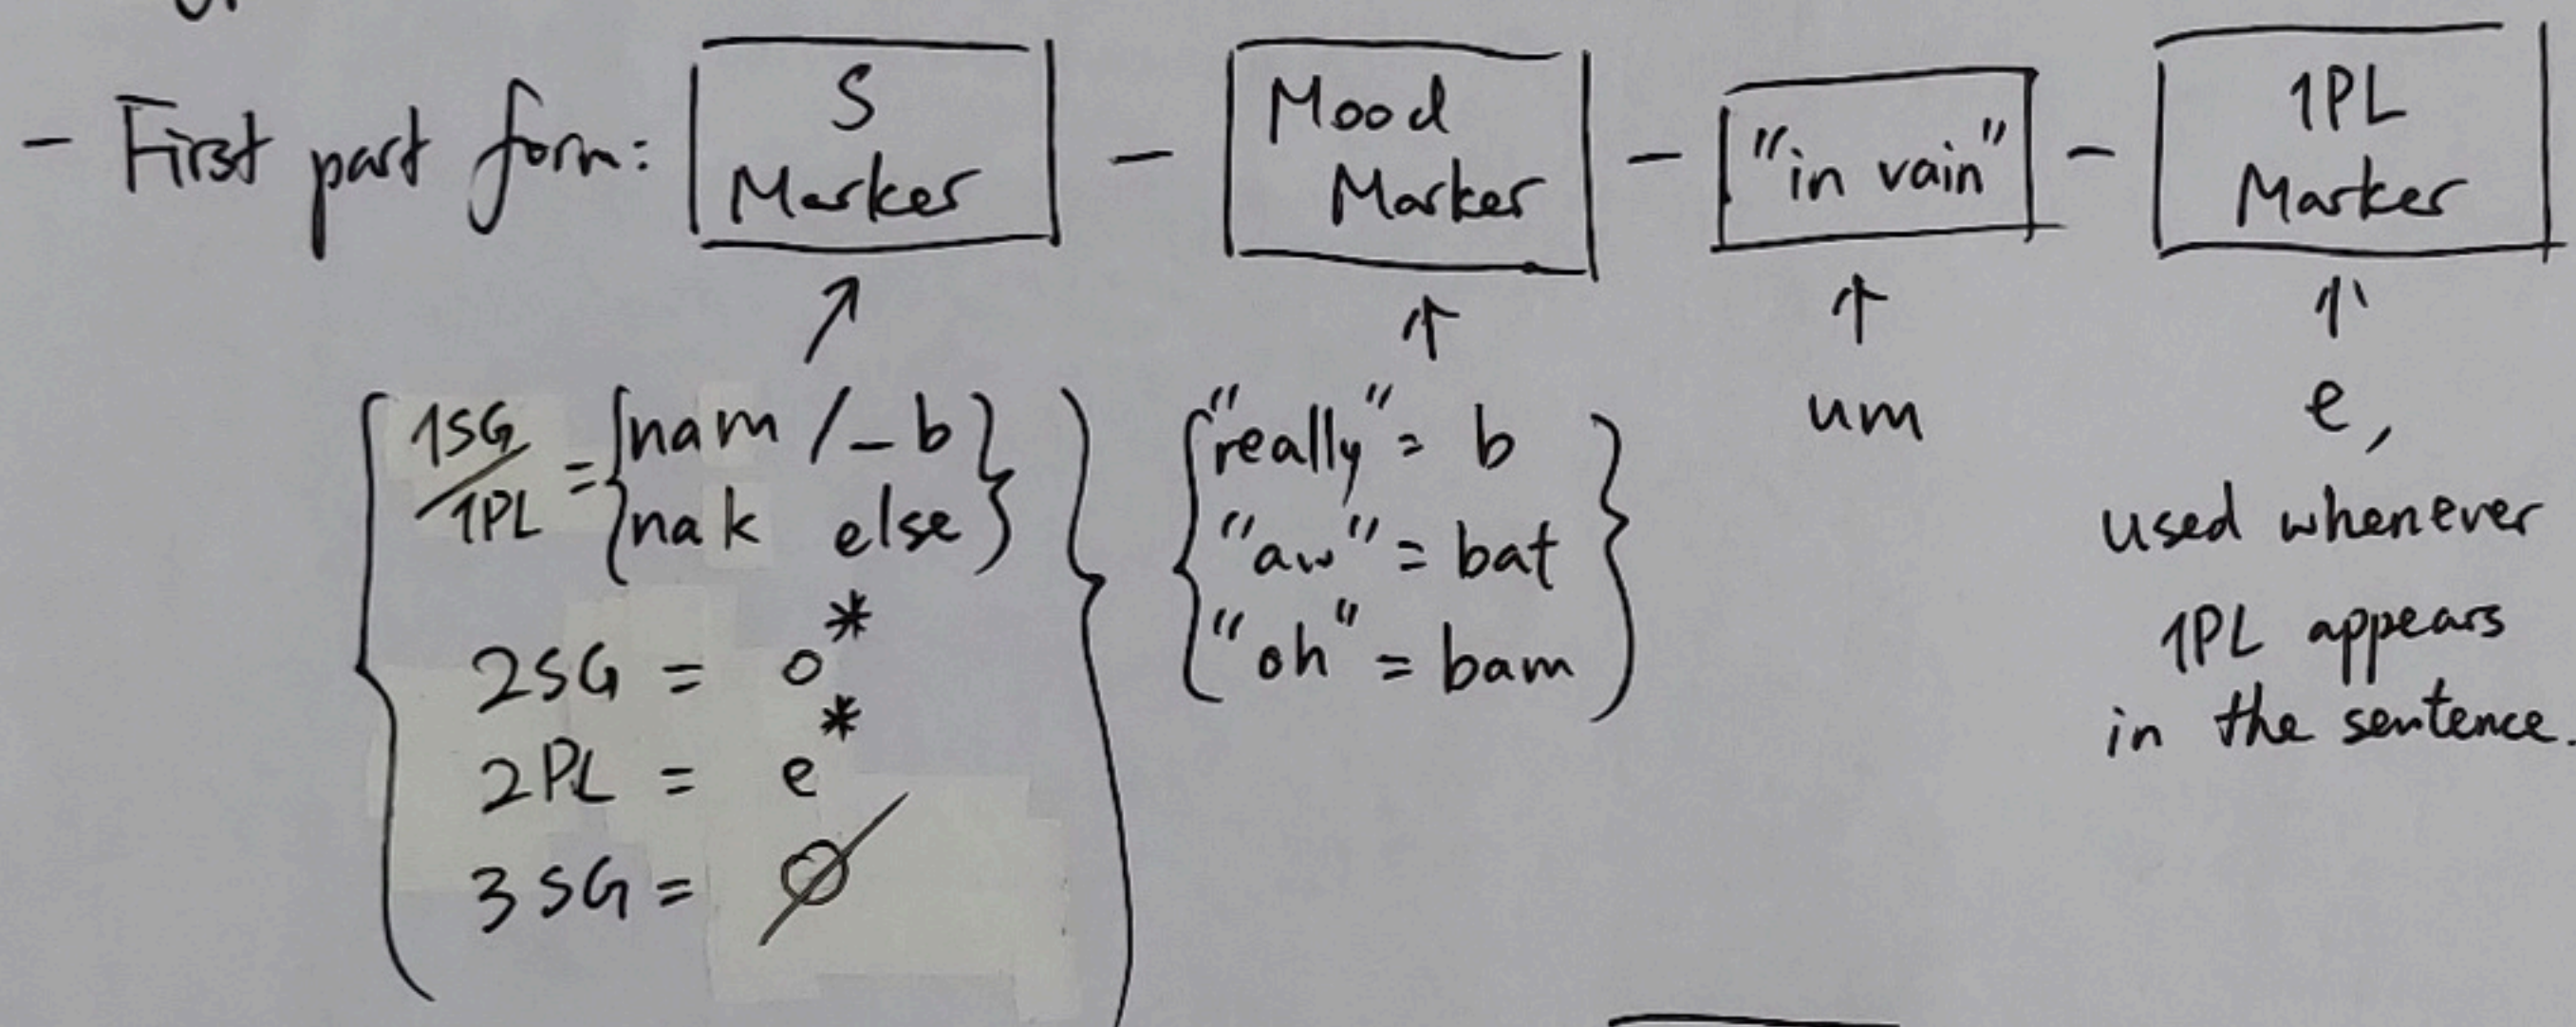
- First part form: S Marker - Mood Marker - "in vain" - 1PL Marker

1SG / 1PL = {nam /_b ; nak else}
2SG = o*
2PL = e*
3SG = ∅

"really" = b
"aw" = bat
"oh" = bam

um

e, used whenever 1PL appears in the sentence.